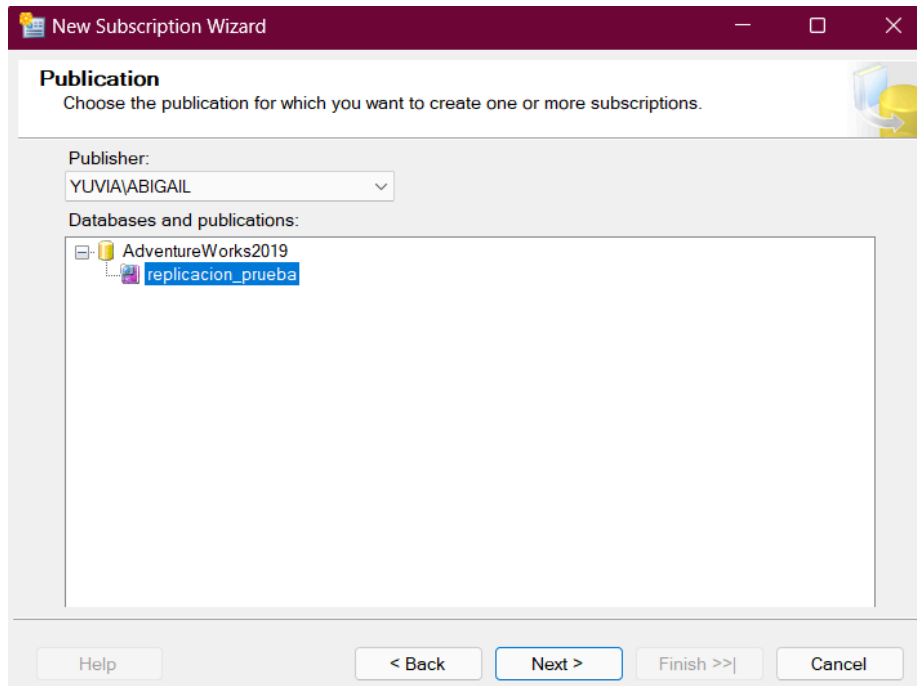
New Subscription Wizard

Publication
Choose the publication for which you want to create one or more subscriptions.

Publisher:
YUVIA\ABIGAIL

Databases and publications:
AdventureWorks2019
replicacion_prueba

Help
< Back
Next >
Finish >>|
Cancel